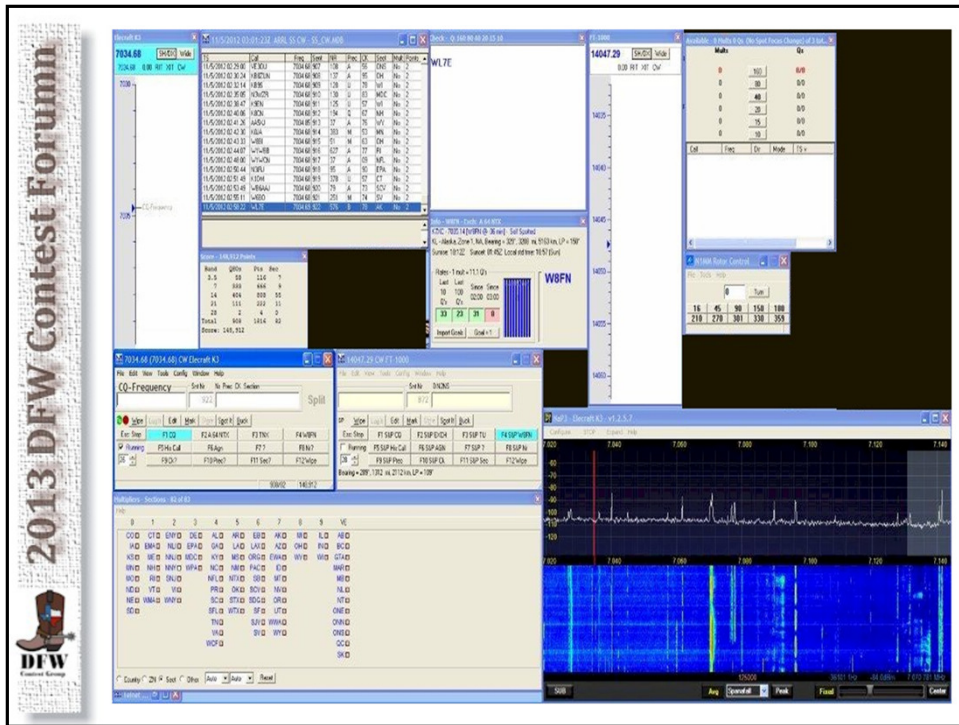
2013 DFW Contest Forum

DFW
Contest Group

Elecraft K3
7034.68 SH/DX Wide

11/5/2012 03:01:23Z ARRL SS CW - SS_CW.ADI

Check - 0.160 80 40 20 15 10
WL7E

14047.29 SH/DX Wide

CQ-Frequency

Score - 148,512 Points

| Band | QSOs | Pts | Sec |
|---|---|---|---|
| 3.5 | 58 | 116 | 7 |
| 7 | 333 | 666 | 9 |
| 14 | 404 | 808 | 50 |
| 21 | 111 | 222 | 11 |
| 28 | 2 | 4 | 0 |
| Total | 908 | 1816 | 82 |

Score: 148,512

Info - W8FN
W8FN
Import Cook | Goal = 1

W1AW Rotor Control
Turn
| 16 | 45 | 90 | 150 | 180 |
|---|---|---|---|---|
| 210 | 270 | 301 | 330 | 359 |

7034.68 (7034.68) CW Elecraft K3
File Edit View Tools Config Window Help
CQ-Frequency
Split
Wipe Log It Edit Mark Store Spot It QSY
Esc: Stop | F1 CQ | F2 Exch | F3 TNX | F4 W8FN
Running | F5 His Call | F6 Agn | F7 ? | F8 Nr?
F9 Cl? | F10 Prec? | F11 Sec? | F12 Wipe

14047.29 CW FT-1000
Esc: Stop | F1 S&P CQ | F2 S&P EXCH | F3 S&P TU | F4 S&P W8FN
Running | F5 S&P His Call | F6 S&P AGN | F7 S&P ? | F8 S&P Nr
F9 S&P Prec | F10 S&P Ck | F11 S&P Sec | F12 Wipe

Multipliers - Sections
0 1 2 3 4 5 6 7 8 9 VE

Country ZN Sect Other Reset

P3 - Elecraft K3 - v1.2.5.7
7.020 7.040 7.060 7.080 7.100 7.120 7.140
-60 -80 -100 -120
SUB Avg Spanfall Peak Fixed Center